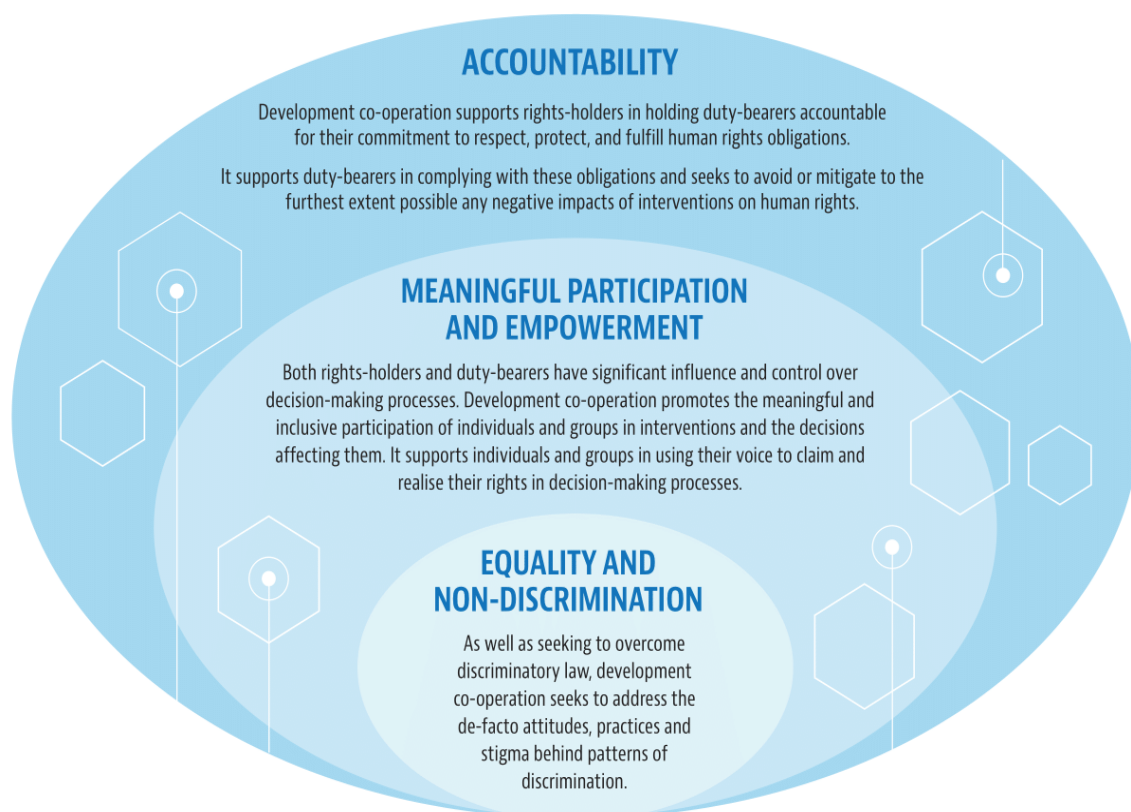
ACCOUNTABILITY

Development co-operation supports rights-holders in holding duty-bearers accountable for their commitment to respect, protect, and fulfill human rights obligations.

It supports duty-bearers in complying with these obligations and seeks to avoid or mitigate to the furthest extent possible any negative impacts of interventions on human rights.

MEANINGFUL PARTICIPATION AND EMPOWERMENT

Both rights-holders and duty-bearers have significant influence and control over decision-making processes. Development co-operation promotes the meaningful and inclusive participation of individuals and groups in interventions and the decisions affecting them. It supports individuals and groups in using their voice to claim and realise their rights in decision-making processes.

EQUALITY AND NON-DISCRIMINATION

As well as seeking to overcome discriminatory law, development co-operation seeks to address the de-facto attitudes, practices and stigma behind patterns of discrimination.